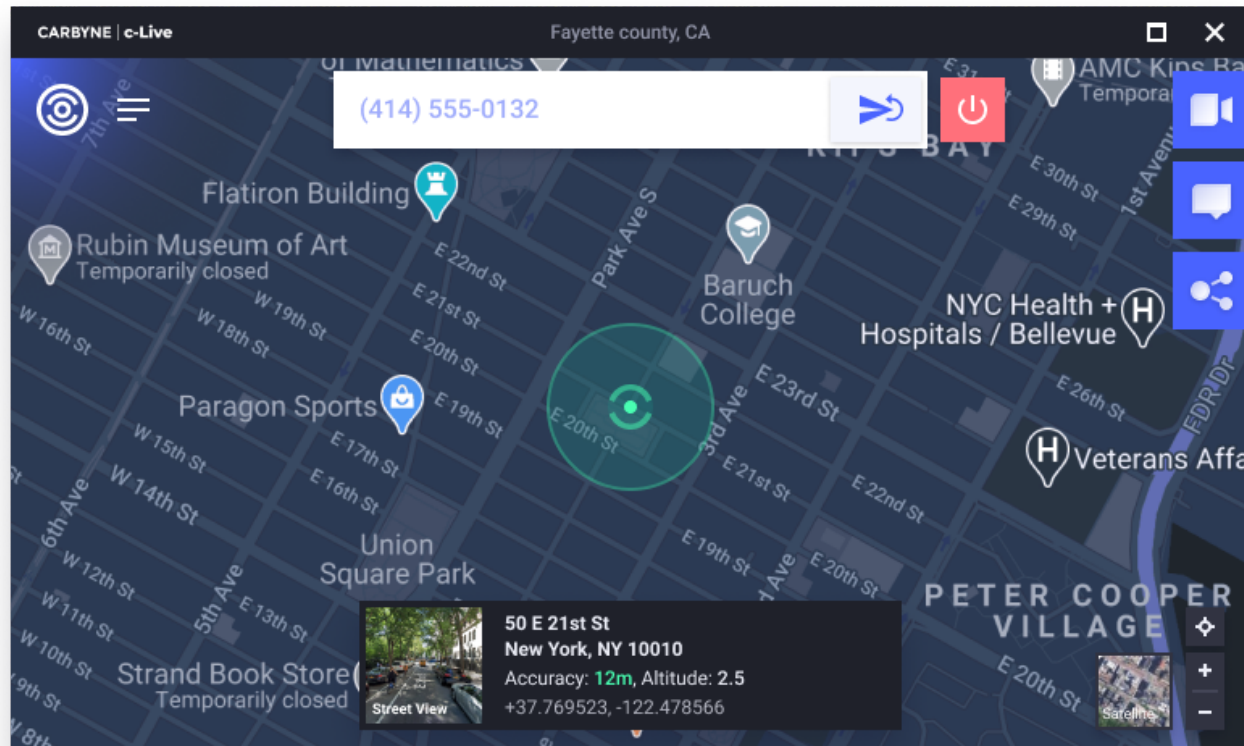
CARBYNE | c-Live

Fayette county, CA

(414) 555-0132

of Mathematics

AMC Kips Ba
Temporar

KIPS BAY

Flatiron Building

Rubin Museum of Art
Temporarily closed

Baruch College

NYC Health + Hospitals / Bellevue

Paragon Sports

Veterans Affa

Union Square Park

PETER COOPER VILLAGE

Strand Book Store
Temporarily closed

7th Ave
E 22nd St
E 21st St
E 20th St
E 19th St
E 18th St
E 17th St
E 16th St
W 19th St
W 18th St
W 16th St
W 15th St
W 14th St
W 12th St
W 11th St
W 10th St
9th St
8th
6th Ave
5th Ave
E 13th St
Park Ave S
3rd Ave
E 23rd St
E 21st St
E 22nd St
E 19th St
E 20th St
E 30th St
E 29th St
1st Ave
E 26th St
FDR Dr
E 20th St

Street View

50 E 21st St
New York, NY 10010
Accuracy: 12m, Altitude: 2.5
+37.769523, -122.478566

Satellite

+
-